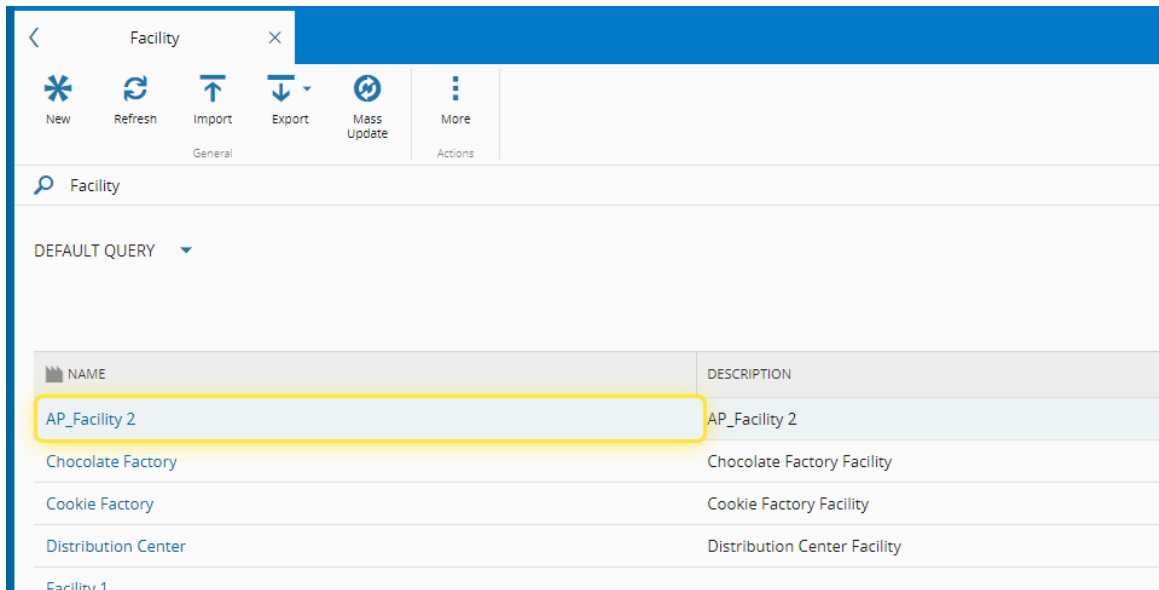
Facility

New
Refresh
Import
Export
Mass Update
General
More
Actions

Facility

DEFAULT QUERY

| NAME | DESCRIPTION |
|---|---|
| AP_Facility 2 | AP_Facility 2 |
| Chocolate Factory | Chocolate Factory Facility |
| Cookie Factory | Cookie Factory Facility |
| Distribution Center | Distribution Center Facility |
| Facility 1 | |